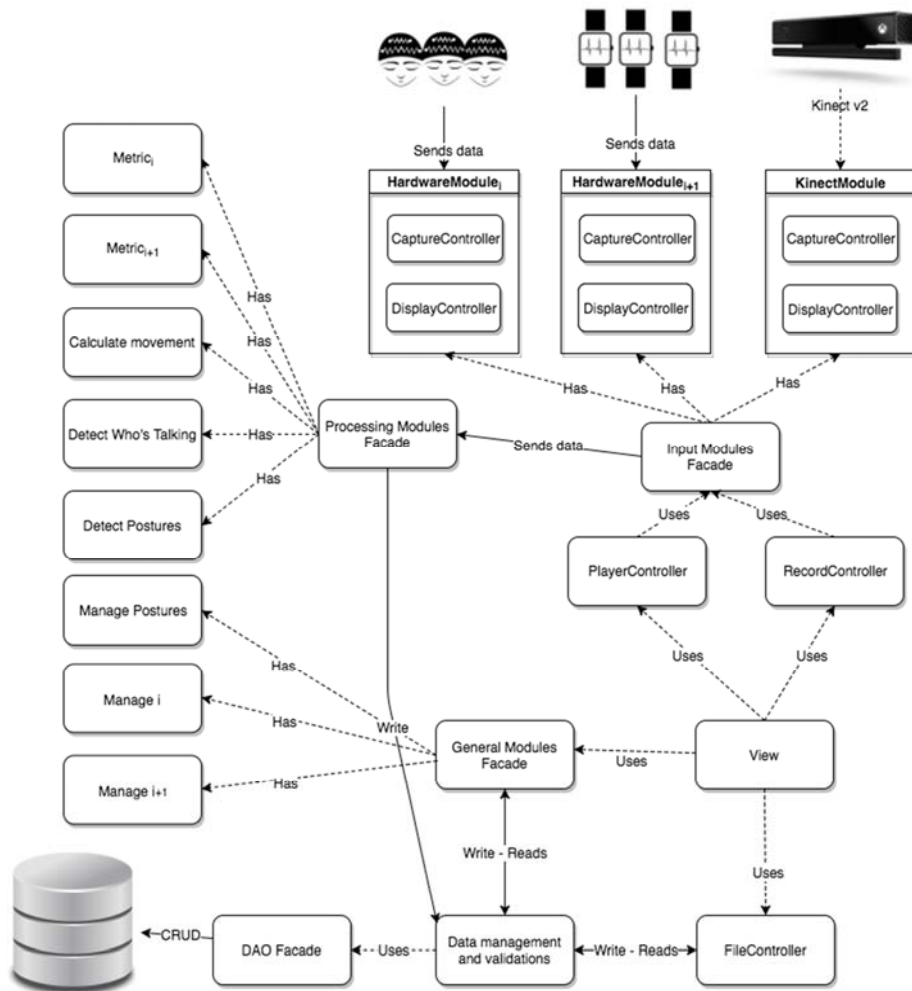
Kinect v2

Sends data

Sends data

$HardwareModule_i$

CaptureController

DisplayController

$HardwareModule_{i+1}$

CaptureController

DisplayController

KinectModule

CaptureController

DisplayController

$Metric_i$

$Metric_{i+1}$

Calculate movement

Detect Who's Talking

Detect Postures

Manage Postures

Manage i

Manage $_{i+1}$

Has

Has

Has

Has

Has

Processing Modules Facade

Sends data

Has

Has

Has

Input Modules Facade

Uses

Uses

PlayerController

RecordController

Uses

Uses

Has

Has

Has

Write

General Modules Facade

Uses

View

Write - Reads

Uses

CRUD

DAO Facade

Uses

Data management and validations

Write - Reads

FileController